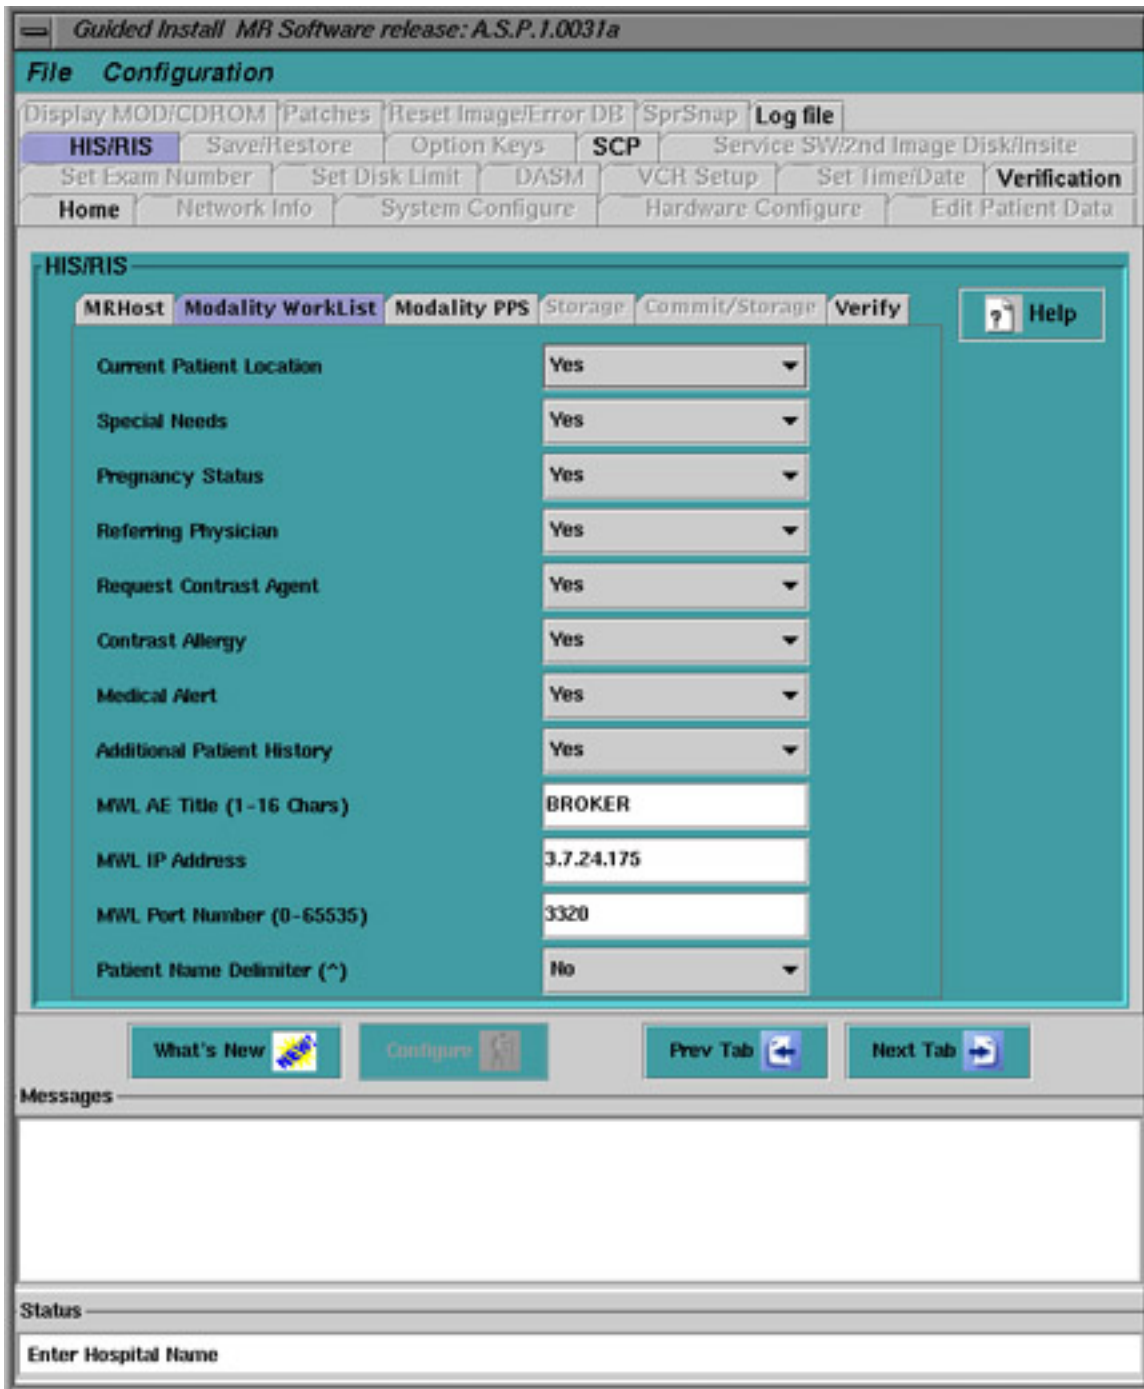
Guided Install MR Software release: A.S.P.1.0031a

File Configuration

Display MOD/CDROM Patches Reset Image/Error DB SprSnap Log file
HIS/RIS Save/Restore Option Keys SCP Service SW/2nd Image Disk/Insite
Set Exam Number Set Disk Limit DASM VCR Setup Set Time/Date Verification
Home Network Info System Configure Hardware Configure Edit Patient Data

HIS/RIS

MRHost Modality WorkList Modality PPS Storage Commit/Storage Verify

Help

| | |
|---|---|
| Current Patient Location | Yes |
| Special Needs | Yes |
| Pregnancy Status | Yes |
| Referring Physician | Yes |
| Request Contrast Agent | Yes |
| Contrast Allergy | Yes |
| Medical Alert | Yes |
| Additional Patient History | Yes |
| MWL AE Title (1-16 Chars) | BROKER |
| MWL IP Address | 3.7.24.175 |
| MWL Port Number (0-65535) | 3320 |
| Patient Name Delimiter (^) | No |

What's New NEW!
Configure
Prev Tab
Next Tab

Messages

Status

Enter Hospital Name